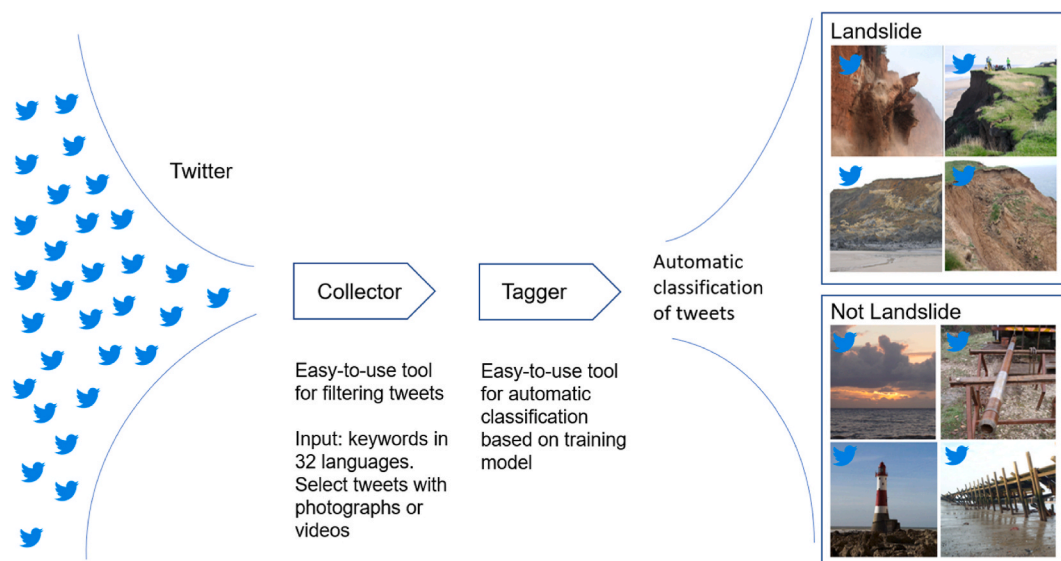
Twitter

Collector

Easy-to-use tool for filtering tweets

Input: keywords in 32 languages. Select tweets with photographs or videos

Tagger

Easy-to-use tool for automatic classification based on training model

Automatic classification of tweets

Landslide

Not Landslide